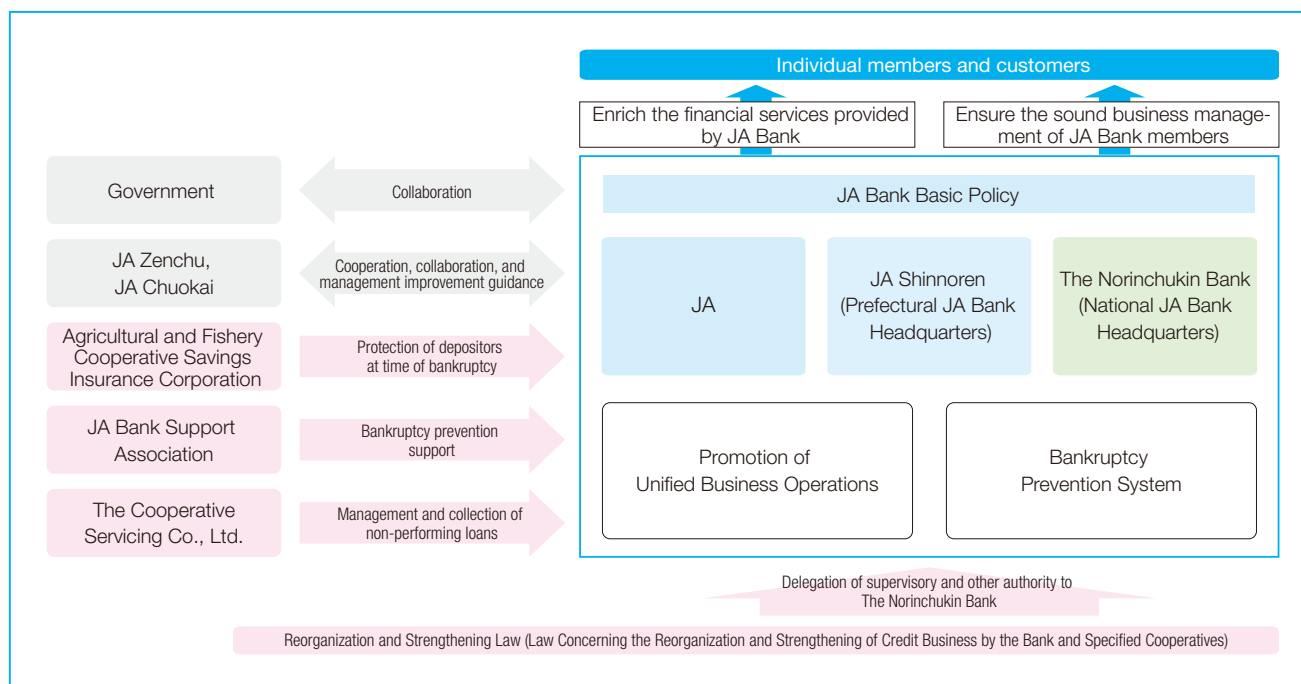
Individual members and customers

Enrich the financial services provided by JA Bank

Ensure the sound business management of JA Bank members

Government

Collaboration

JA Zenchu, JA Chuokai

Cooperation, collaboration, and management improvement guidance

Agricultural and Fishery Cooperative Savings Insurance Corporation

Protection of depositors at time of bankruptcy

JA Bank Support Association

Bankruptcy prevention support

The Cooperative Servicing Co., Ltd.

Management and collection of non-performing loans

JA Bank Basic Policy

JA

JA Shinnoren (Prefectural JA Bank Headquarters)

The Norinchukin Bank (National JA Bank Headquarters)

Promotion of Unified Business Operations

Bankruptcy Prevention System

Delegation of supervisory and other authority to The Norinchukin Bank

Reorganization and Strengthening Law (Law Concerning the Reorganization and Strengthening of Credit Business by the Bank and Specified Cooperatives)